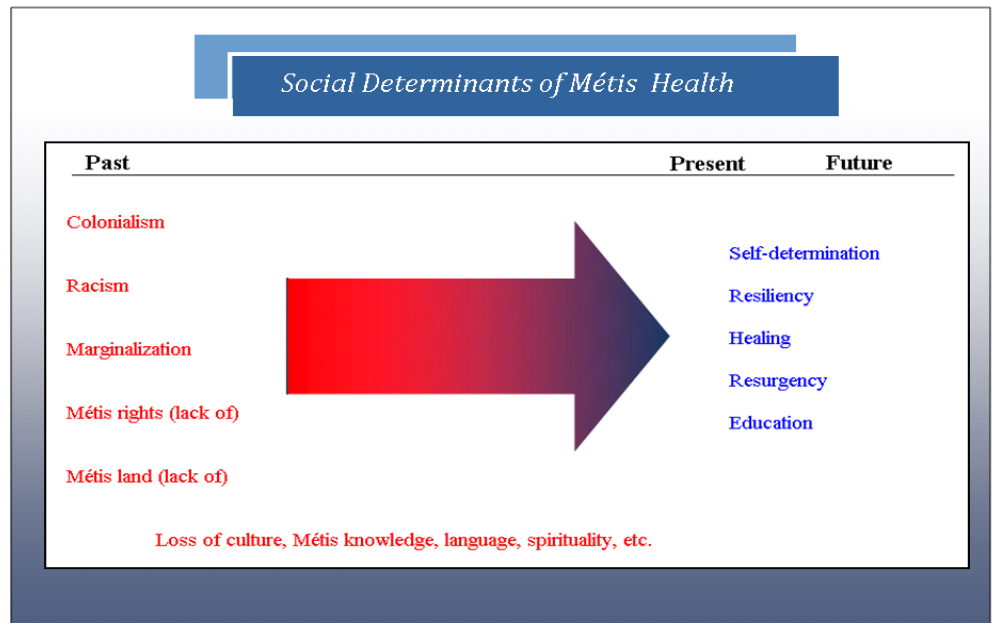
Social Determinants of Métis Health

Past

Present

Future

Colonialism

Racism

Marginalization

Métis rights (lack of)

Métis land (lack of)

Self-determination

Resiliency

Healing

Resurgency

Education

Loss of culture, Métis knowledge, language, spirituality, etc.